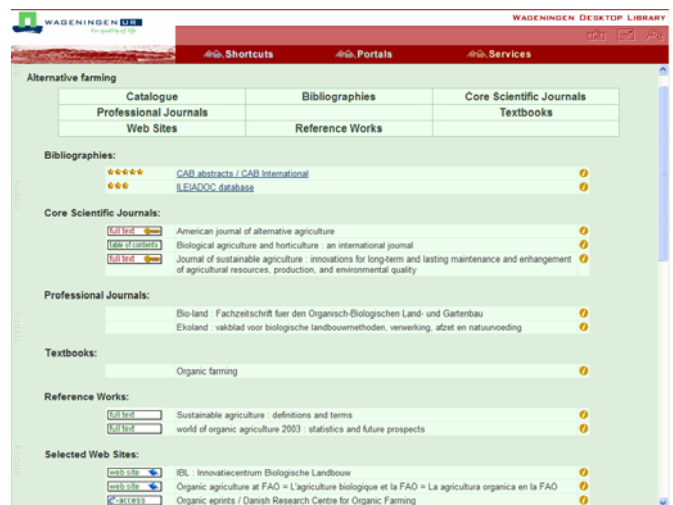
WAGENINGEN UR
For quality of life

WAGENINGEN DESKTOP LIBRARY

Shortcuts
Portals
Services

Alternative farming

| Catalogue | Bibliographies | Core Scientific Journals |
|---|---|---|
| Professional Journals | | Textbooks |
| Web Sites | Reference Works | |

Bibliographies:

CAB abstracts / CAB International
ILEIADOC database

Core Scientific Journals:

full text — American journal of alternative agriculture
table of contents — Biological agriculture and horticulture : an international journal
full text — Journal of sustainable agriculture : innovations for long-term and lasting maintenance and enhancement of agricultural resources, production, and environmental quality

Professional Journals:

Bio-land : Fachzeitschrift fuer den Organisch-Biologischen Land- und Gartenbau
Ekoland : vakblad voor biologische landbouwmethoden, verwerking, afzet en natuurvoeding

Textbooks:

Organic farming

Reference Works:

full text — Sustainable agriculture : definitions and terms
full text — world of organic agriculture 2003 : statistics and future prospects

Selected Web Sites:

web site — IBL : Innovatiecentrum Biologische Landbouw
web site — Organic agriculture at FAO = L'agriculture biologique et la FAO = La agricultura organica en la FAO
E-access — Organic eprints / Danish Research Centre for Organic Farming